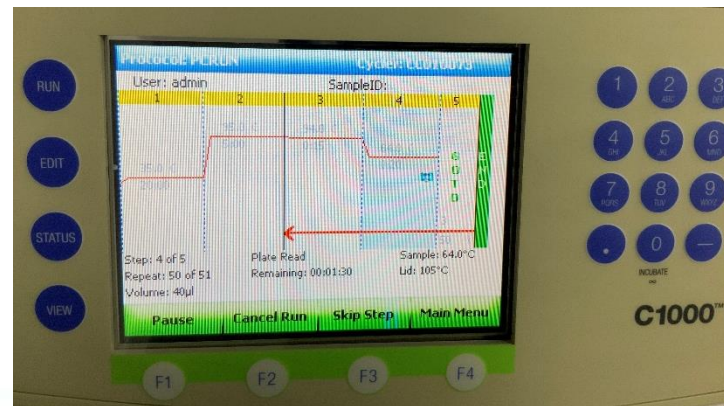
RUN

EDIT

STATUS

VIEW

Protocol: PCRUN

Cycler: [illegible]

User: admin

SampleID:

1

2

3

4

5

Step: 4 of 5

Repeat: 50 of 51

Volume: 40µl

Plate Read

Remaining: 00:01:30

Sample: 64.0°C

Lid: 105°C

Pause

Cancel Run

Skip Step

Main Menu

F1

F2

F3

F4

1

2 ABC

3 DEF

4 GHI

5 JKL

6 MNO

7 PQRS

8 TUV

9 WXYZ

.

0

—

INCUBATE

C1000™